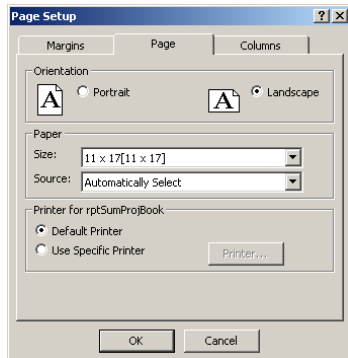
Page Setup

?

X

Margins

Page

Columns

Orientation

A

Portrait

A

Landscape

Paper

Size:

11 x 17[11 x 17]

Source:

Automatically Select

Printer for rptSumProjBook

Default Printer

Use Specific Printer

Printer...

OK

Cancel